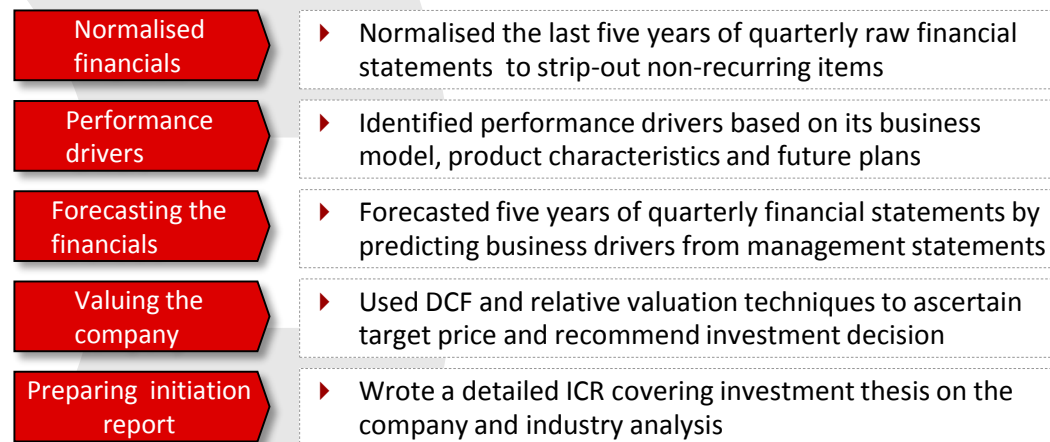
Normalised financials

Normalised the last five years of quarterly raw financial statements to strip-out non-recurring items

Performance drivers

Identified performance drivers based on its business model, product characteristics and future plans

Forecasting the financials

Forecasted five years of quarterly financial statements by predicting business drivers from management statements

Valuing the company

Used DCF and relative valuation techniques to ascertain target price and recommend investment decision

Preparing initiation report

Wrote a detailed ICR covering investment thesis on the company and industry analysis